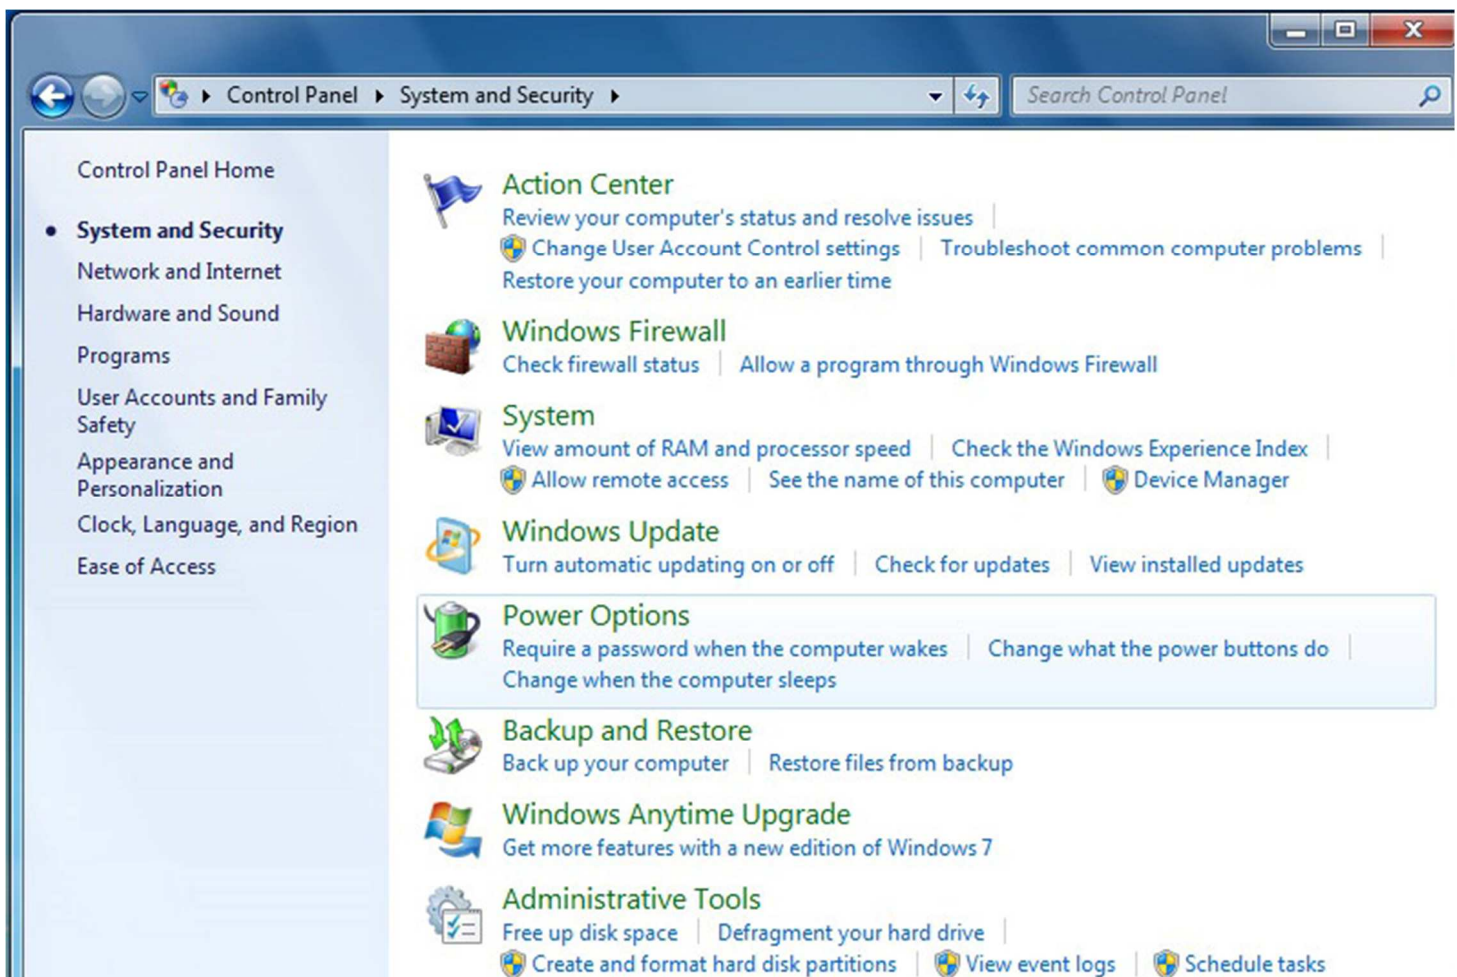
Control Panel ▸ System and Security ▸

Search Control Panel

Control Panel Home

System and Security

Network and Internet

Hardware and Sound

Programs

User Accounts and Family Safety

Appearance and Personalization

Clock, Language, and Region

Ease of Access

Action Center
Review your computer's status and resolve issues | Change User Account Control settings | Troubleshoot common computer problems | Restore your computer to an earlier time

Windows Firewall
Check firewall status | Allow a program through Windows Firewall

System
View amount of RAM and processor speed | Check the Windows Experience Index | Allow remote access | See the name of this computer | Device Manager

Windows Update
Turn automatic updating on or off | Check for updates | View installed updates

Power Options
Require a password when the computer wakes | Change what the power buttons do | Change when the computer sleeps

Backup and Restore
Back up your computer | Restore files from backup

Windows Anytime Upgrade
Get more features with a new edition of Windows 7

Administrative Tools
Free up disk space | Defragment your hard drive | Create and format hard disk partitions | View event logs | Schedule tasks